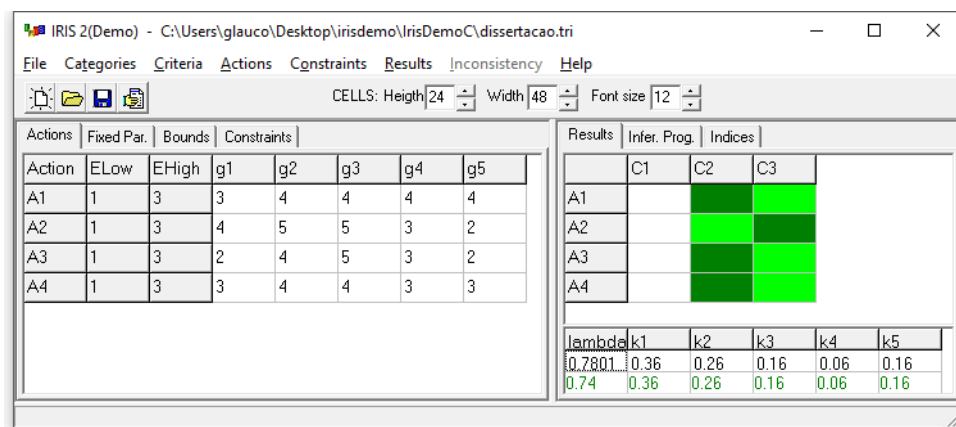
IRIS 2(Demo) - C:\Users\glauco\Desktop\irisdemo\IrisDemoC\dissertacao.tri

File Categories Criteria Actions Constraints Results Inconsistency Help

CELLS: Heigth 24 Width 48 Font size 12

Actions | Fixed Par. | Bounds | Constraints

| Action | ELow | EHigh | g1 | g2 | g3 | g4 | g5 |
|---|---|---|---|---|---|---|---|
| A1 | 1 | 3 | 3 | 4 | 4 | 4 | 4 |
| A2 | 1 | 3 | 4 | 5 | 5 | 3 | 2 |
| A3 | 1 | 3 | 2 | 4 | 5 | 3 | 2 |
| A4 | 1 | 3 | 3 | 4 | 4 | 3 | 3 |

Results | Infer. Prog. | Indices

| | C1 | C2 | C3 |
|---|---|---|---|
| A1 | | | |
| A2 | | | |
| A3 | | | |
| A4 | | | |

| lambda | k1 | k2 | k3 | k4 | k5 |
|---|---|---|---|---|---|
| 0.7801 | 0.36 | 0.26 | 0.16 | 0.06 | 0.16 |
| 0.74 | 0.36 | 0.26 | 0.16 | 0.06 | 0.16 |